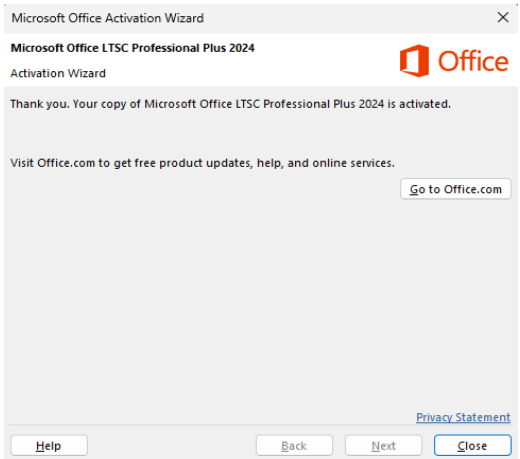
Microsoft Office Activation Wizard

Microsoft Office LTSC Professional Plus 2024

Activation Wizard

Office

Thank you. Your copy of Microsoft Office LTSC Professional Plus 2024 is activated.

Visit Office.com to get free product updates, help, and online services.

Go to Office.com

Privacy Statement

Help

Back

Next

Close